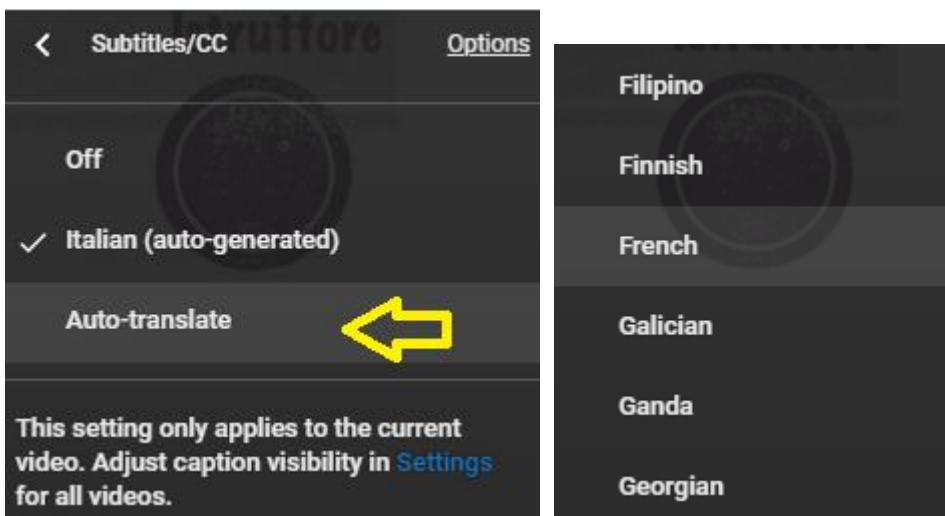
Subtitles/CC
Options

Off

Italian (auto-generated)

Auto-translate

This setting only applies to the current video. Adjust caption visibility in Settings for all videos.

Filipino

Finnish

French

Galician

Ganda

Georgian